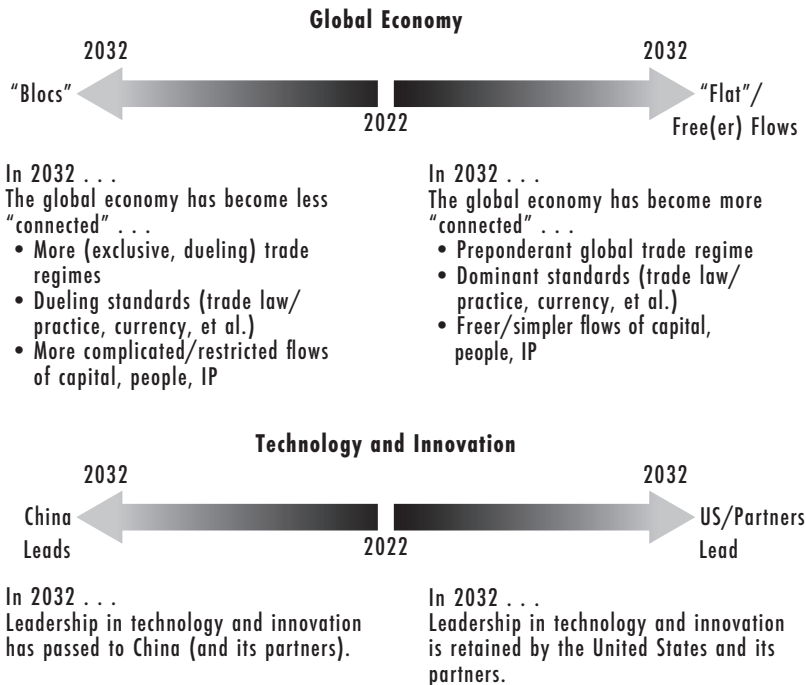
Global Economy

2032

2032

"Blocs"

2022

"Flat"/ Free(er) Flows

In 2032 . . .
The global economy has become less "connected" . . .
• More (exclusive, dueling) trade regimes
• Dueling standards (trade law/ practice, currency, et al.)
• More complicated/restricted flows of capital, people, IP

In 2032 . . .
The global economy has become more "connected" . . .
• Preponderant global trade regime
• Dominant standards (trade law/ practice, currency, et al.)
• Freer/simpler flows of capital, people, IP

Technology and Innovation

2032

2032

China Leads

2022

US/Partners Lead

In 2032 . . .
Leadership in technology and innovation has passed to China (and its partners).

In 2032 . . .
Leadership in technology and innovation is retained by the United States and its partners.